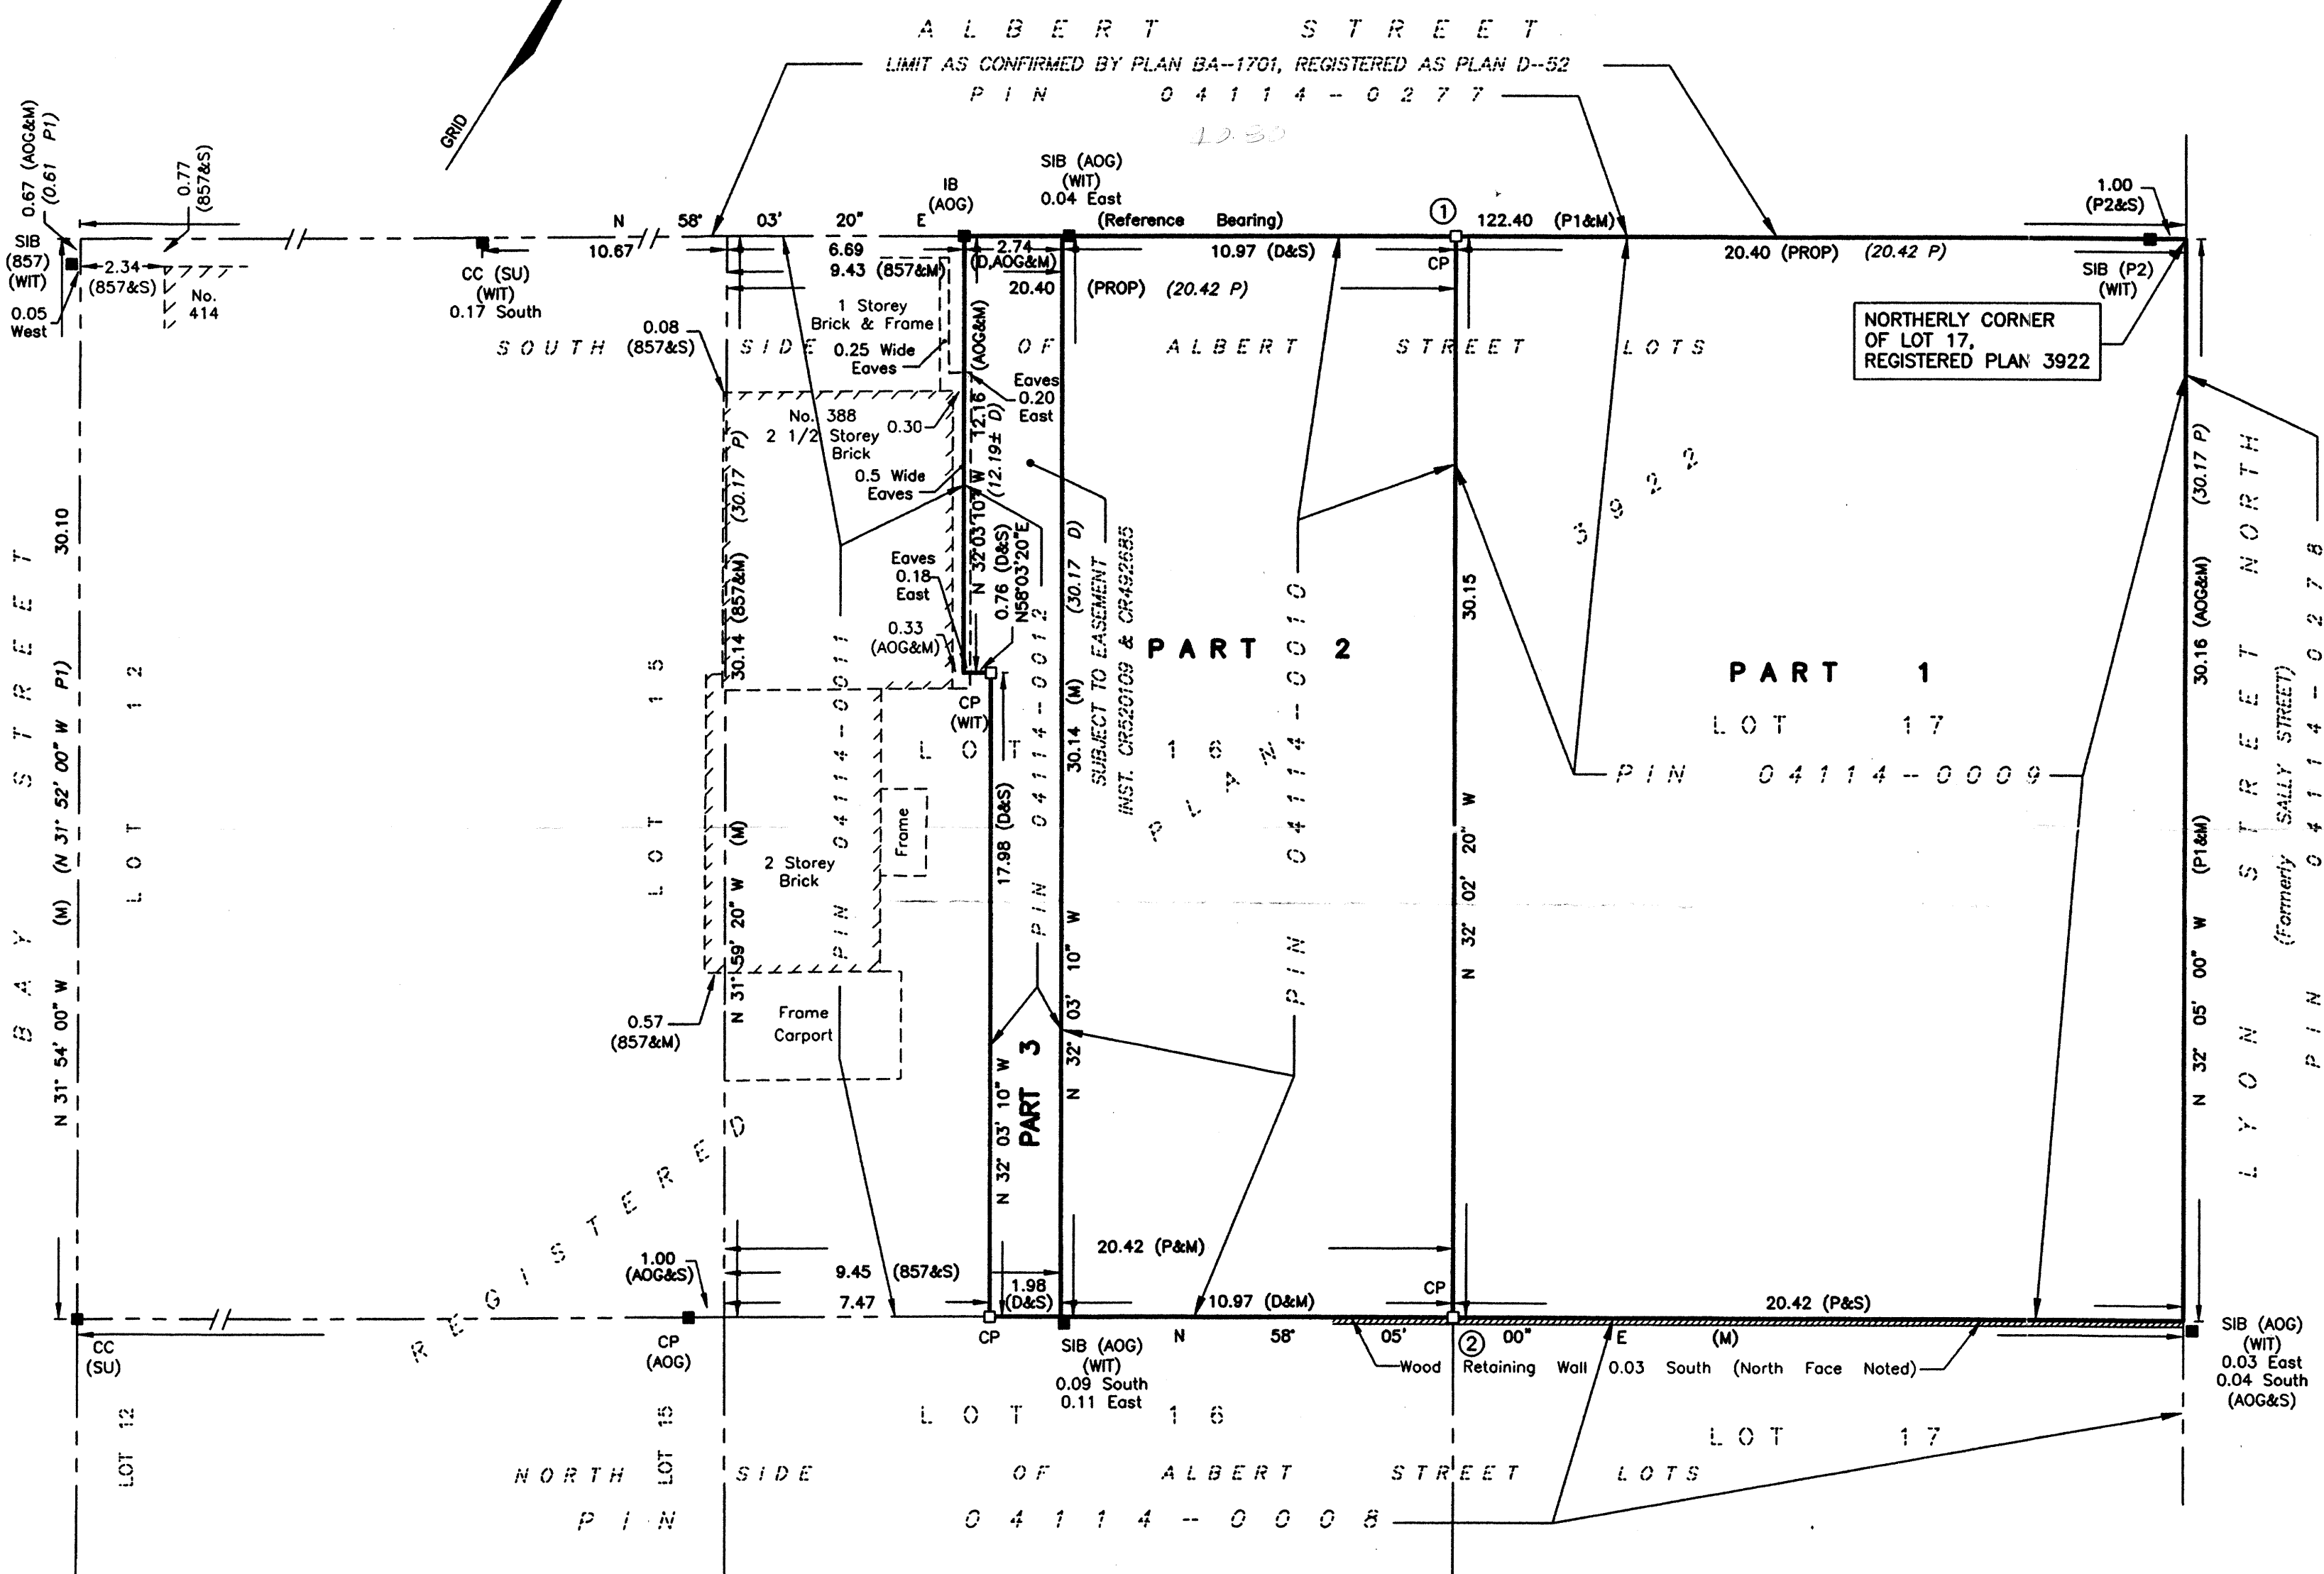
ALBERT STREET
LIMIT AS CONFIRMED BY PLAN BA--1701, REGISTERED AS PLAN D--52
PIN 04114 - 0277

GRID

0.67 (AOG&M)
(0.61 P1)
0.77 (857&S)
SIB (857) (WIT)
0.05 West
2.34 (857&S)
No. 414
CC (SU) (WIT) 0.17 South
N 58° 03' 20" E
10.67
6.69
9.43 (857&M)
IB (AOG)
SIB (AOG) (WIT) 0.04 East
(Reference Bearing)
2.74 (D,AOG&M)
20.40 (PROP) (20.42 P)
10.97 (D&S)
① 122.40 (P1&M)
CP
20.40 (PROP) (20.42 P)
1.00 (P2&S)
SIB (P2) (WIT)
NORTHERLY CORNER OF LOT 17, REGISTERED PLAN 3922

SOUTH SIDE OF ALBERT STREET LOTS
0.08 (857&S)
1 Storey Brick & Frame
0.25 Wide Eaves
(AOG&M)
Eaves 0.20 East
No. 388 2 1/2 Storey Brick
0.30
12.16 (12.19± D)
0.5 Wide Eaves
N 32°03'10" W
0.76 (D&S)
N58°03'20"E
Eaves 0.18 East
0.33 (AOG&M)
CP (WIT)
(30.17 P)
30.14 (857&M)
N 31° 59' 20" W (M)
PIN 04114 - 0011
2 Storey Brick
Frame
Frame Carport
0.57 (857&M)
LOT 15
LOT 16
PLAN 3922
PIN 04114 - 0012
17.98 (D&S)
N 32° 03' 10" W
PART 3
(30.17 D)
30.14 (M)
N 32° 03' 10" W
SUBJECT TO EASEMENT INST. CR520109 & CR492685
PART 2
PIN 04114 - 0010
30.15
N 32° 02' 20" W
PART 1
LOT 17
PIN 04114 - 0009
(30.17 P)
30.16 (AOG&M)
N 32° 05' 00" W (P1&M)
LYON STREET NORTH
(Formerly SALLY STREET)
PIN 04114 - 0278

BAY STREET
30.10
N 31° 54' 00" W (M) (N 31° 52' 00" W P1)
LOT 12
REGISTERED

1.00 (AOG&S)
9.45 (857&S)
7.47
1.98 (D&S)
20.42 (P&M)
10.97 (D&M)
CP
20.42 (P&S)
CC (SU)
CP (AOG)
CP
SIB (AOG) (WIT) 0.09 South 0.11 East
N 58° 05' ② 00" E (M)
Wood
Retaining Wall 0.03 South (North Face Noted)
SIB (AOG) (WIT) 0.03 East 0.04 South (AOG&S)
LOT 12
LOT 15
LOT 16
LOT 17
NORTH SIDE OF ALBERT STREET LOTS
PIN 04114 -- 0008